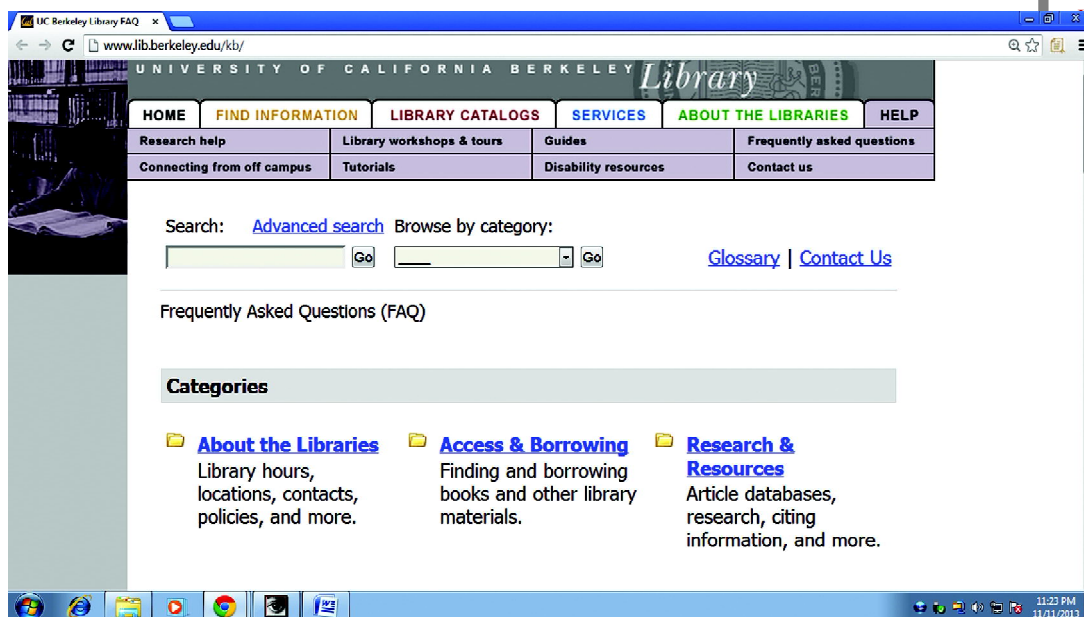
UC Berkeley Library FAQ ×

www.lib.berkeley.edu/kb/

UNIVERSITY OF CALIFORNIA BERKELEY Library

HOME | FIND INFORMATION | LIBRARY CATALOGS | SERVICES | ABOUT THE LIBRARIES | HELP

| | | | |
|---|---|---|---|
| Research help | Library workshops & tours | Guides | Frequently asked questions |
| Connecting from off campus | Tutorials | Disability resources | Contact us |

Search: Advanced search Browse by category:

Go ____ Go Glossary | Contact Us

Frequently Asked Questions (FAQ)

Categories

About the Libraries
Library hours, locations, contacts, policies, and more.

Access & Borrowing
Finding and borrowing books and other library materials.

Research & Resources
Article databases, research, citing information, and more.

11:23 PM
11/11/2013